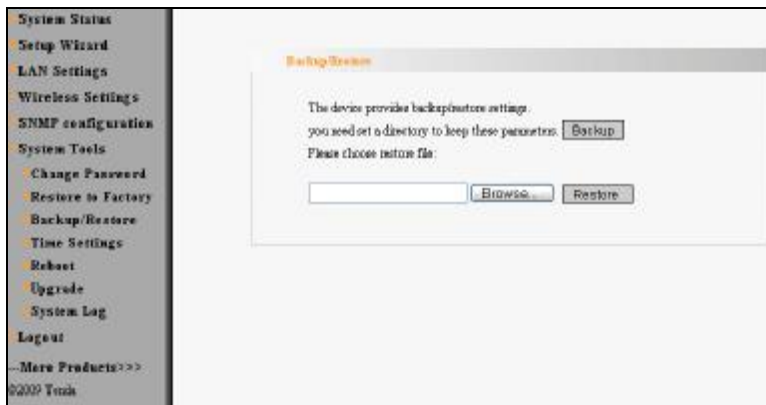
System Status
Setup Wizard
LAN Settings
Wireless Settings
SNMP configuration
System Tools
Change Password
Restore to Factory
Backup/Restore
Time Settings
Reboot
Upgrade
System Log
Logout
--More Products>>>
©2009 Tenda

Backup/Restore

The device provides backup/restore settings.
you need set a directory to keep these parameters. Backup
Please choose restore file:

Browse... Restore